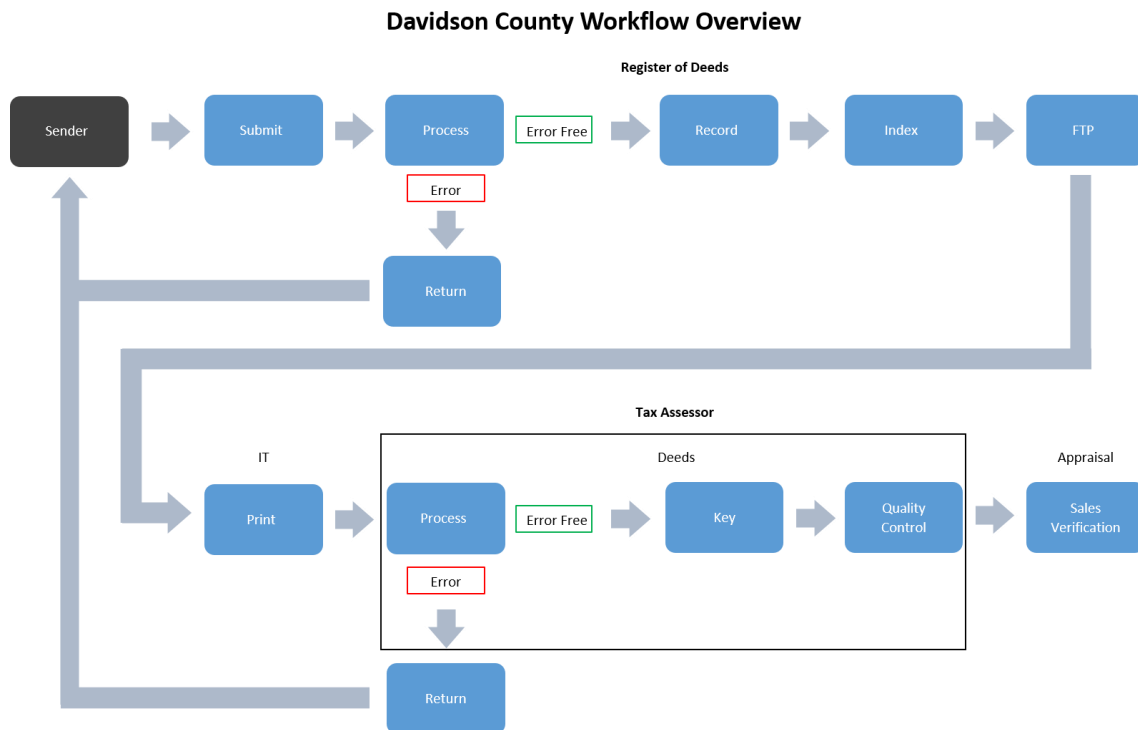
Davidson County Workflow Overview

Register of Deeds

Sender

Submit

Process

Error Free

Record

Index

FTP

Error

Return

Tax Assessor

IT

Deeds

Appraisal

Print

Process

Error Free

Key

Quality Control

Sales Verification

Error

Return